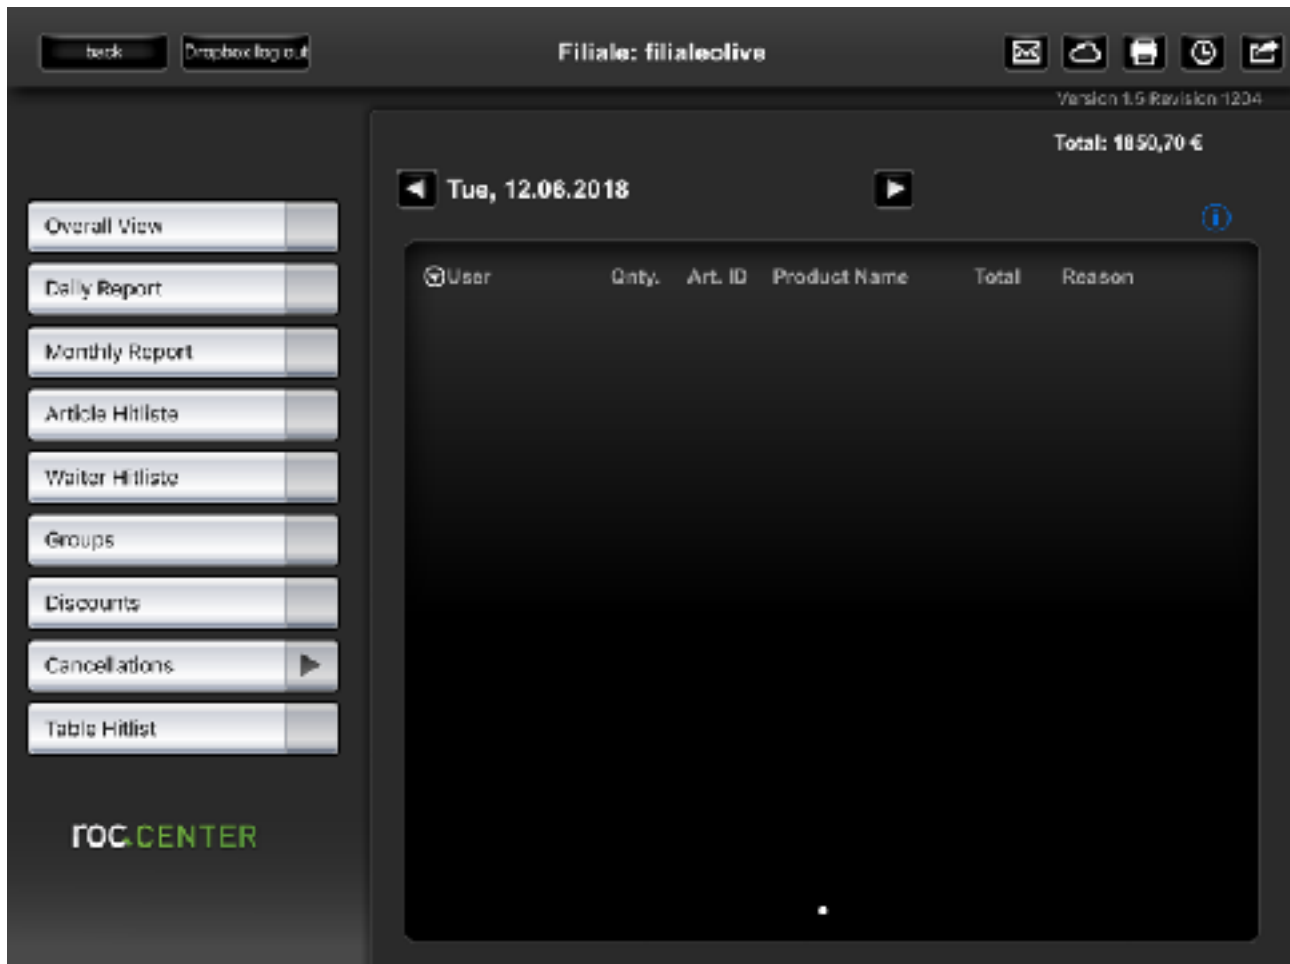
back

Dropbox log out

Filiale: filialeolive

Version 1.5 Revision 1204

Total: 1850,70 €

Tue, 12.06.2018

Overall View

Daily Report

Monthly Report

Article Hitliste

Waiter Hitliste

Groups

Discounts

Cancellations

Table Hitlist

| User | Qnty. | Art. ID | Product Name | Total | Reason |
|---|---|---|---|---|---|

roc.CENTER